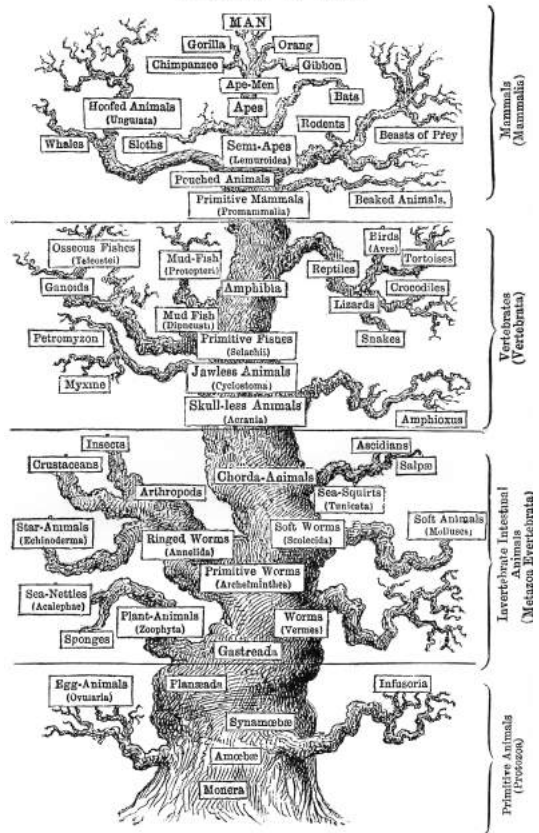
MAN

Gorilla

Orang

Chimpanzee

Gibbon

Ape-Men

Apes

Bats

Hoofed Animals (Ungulata)

Rodents

Beasts of Prey

Whales

Sloths

Semi-Apes (Lemuroidea)

Pouched Animals

Primitive Mammals (Promammalia)

Beaked Animals.

Mammals (Mammalia)

Osseous Fishes (Teleostei)

Mud-Fish (Protopteri)

Birds (Aves)

Tortoises

Ganoids

Amphibia

Reptiles

Crocodiles

Lizards

Mud Fish (Dipneusti)

Snakes

Petromyzon

Primitive Fishes (Selachii)

Myxine

Jawless Animals (Cyclostoma)

Skull-less Animals (Acrania)

Amphioxus

Vertebrates (Vertebrata)

Insecta

Ascidians

Crustaceans

Salpæ

Chorda-Animals

Arthropods

Sea-Squirts (Tunicata)

Star-Animals (Echinoderma)

Ringed Worms (Annelida)

Soft Worms (Scolecida)

Soft Animals (Mollusca)

Primitive Worms (Archelminthes)

Sea-Nettles (Acalephae)

Plant-Animals (Zoophyta)

Worms (Vermes)

Sponges

Gastreada

Invertebrate Intestinal Animals (Metazoa Evertebrata)

Egg-Animals (Ovularia)

Planæada

Infusoria

Synamœbæ

Amœbæ

Monera

Primitive Animals (Protozoa)